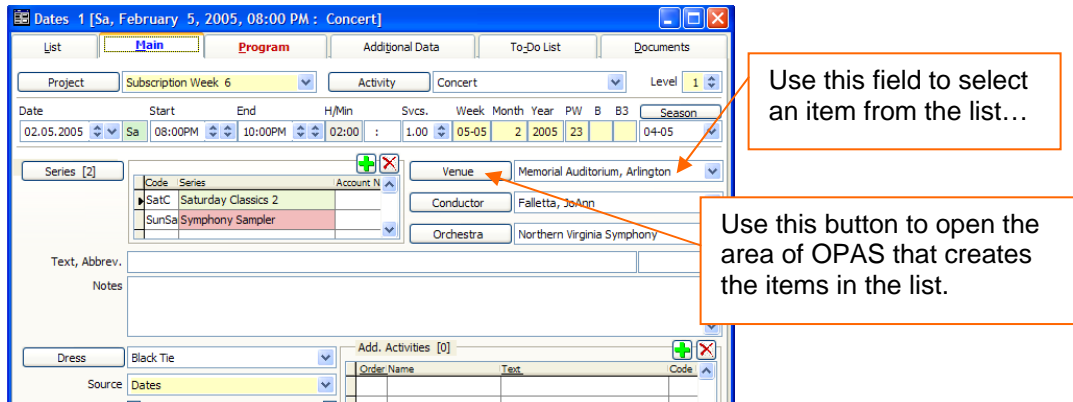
Dates 1 [Sa, February 5, 2005, 08:00 PM : Concert]

List | Main | Program | Additional Data | To-Do List | Documents

Project | Subscription Week 6 | Activity | Concert | Level 1

Date | Start | End | H/Min | Svcs. | Week | Month | Year | PW | B | B3 | Season
02.05.2005 | Sa | 08:00PM | 10:00PM | 02:00 | : | 1.00 | 05-05 | 2 | 2005 | 23 | | | 04-05

Series [2]

| Code | Series | Account N |
|---|---|---|
| SatC | Saturday Classics 2 | |
| SunSa | Symphony Sampler | |

Venue | Memorial Auditorium, Arlington
Conductor | Falletta, JoAnn
Orchestra | Northern Virginia Symphony

Text, Abbrev.
Notes

Dress | Black Tie
Source | Dates

Add. Activities [0]

| Order | Name | Text | Code |
|---|---|---|---|

Use this field to select an item from the list…

Use this button to open the area of OPAS that creates the items in the list.